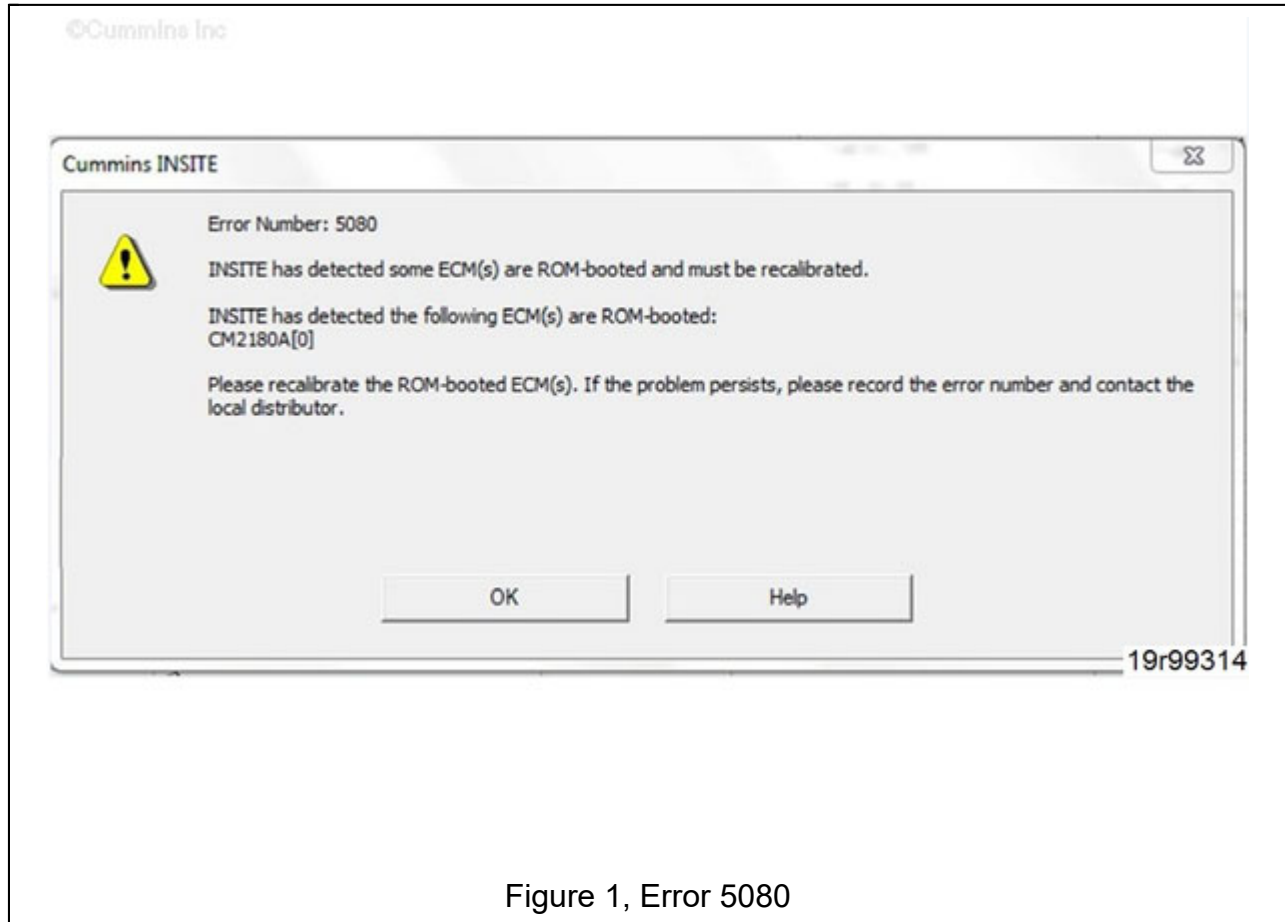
©Cummins Inc

Cummins INSITE

Error Number: 5080

INSITE has detected some ECM(s) are ROM-booted and must be recalibrated.

INSITE has detected the following ECM(s) are ROM-booted:
CM2180A[0]

Please recalibrate the ROM-booted ECM(s). If the problem persists, please record the error number and contact the local distributor.

OK

Help

19r99314

Figure 1, Error 5080